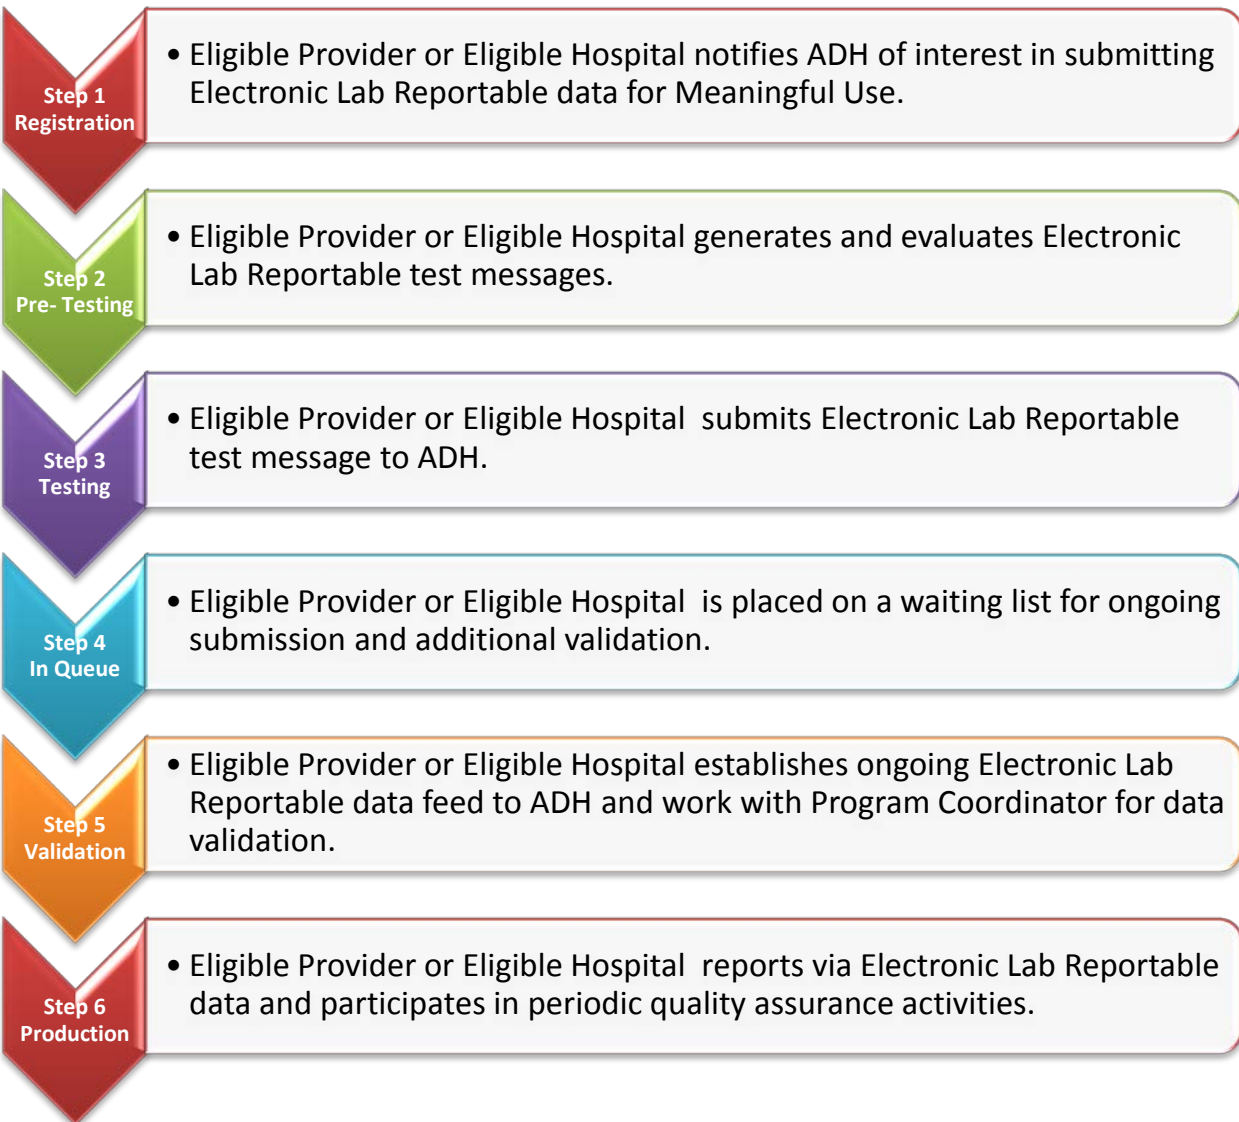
Step 1
Registration

• Eligible Provider or Eligible Hospital notifies ADH of interest in submitting Electronic Lab Reportable data for Meaningful Use.

Step 2
Pre- Testing

• Eligible Provider or Eligible Hospital generates and evaluates Electronic Lab Reportable test messages.

Step 3
Testing

• Eligible Provider or Eligible Hospital  submits Electronic Lab Reportable test message to ADH.

Step 4
In Queue

• Eligible Provider or Eligible Hospital  is placed on a waiting list for ongoing submission and additional validation.

Step 5
Validation

• Eligible Provider or Eligible Hospital establishes ongoing Electronic Lab Reportable data feed to ADH and work with Program Coordinator for data validation.

Step 6
Production

• Eligible Provider or Eligible Hospital  reports via Electronic Lab Reportable data and participates in periodic quality assurance activities.